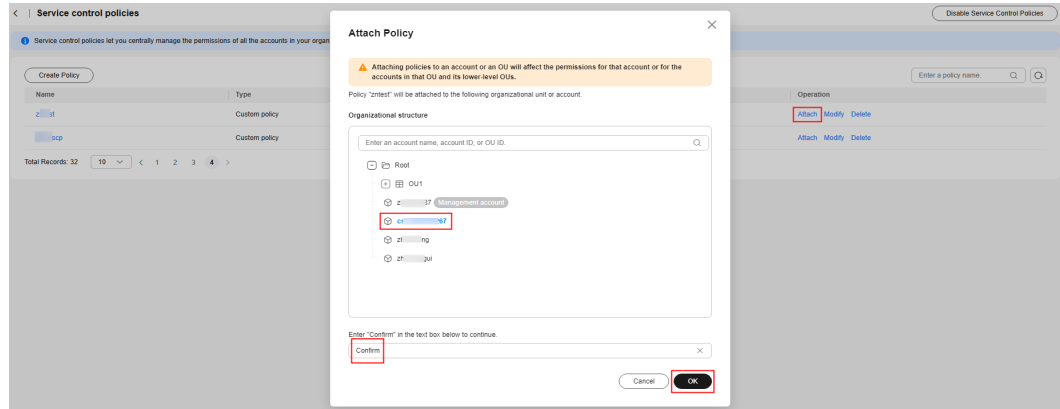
< | Service control policies

Disable Service Control Policies

Service control policies let you centrally manage the permissions of all the accounts in your organ

Create Policy

Enter a policy name.

| Name | Type | Operation |
|---|---|---|
| z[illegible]st | Custom policy | Attach Modify Delete |
| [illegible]scp | Custom policy | Attach Modify Delete |

Total Records: 32  10  <  1  2  3  4  >

Attach Policy

Attaching policies to an account or an OU will affect the permissions for that account or for the accounts in that OU and its lower-level OUs.

Policy "zntest" will be attached to the following organizational unit or account.

Organizational structure

Enter an account name, account ID, or OU ID.

Root

OU1

z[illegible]37 Management account

c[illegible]67

z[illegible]ng

zh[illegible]gui

Enter "Confirm" in the text box below to continue.

Confirm

Cancel  OK